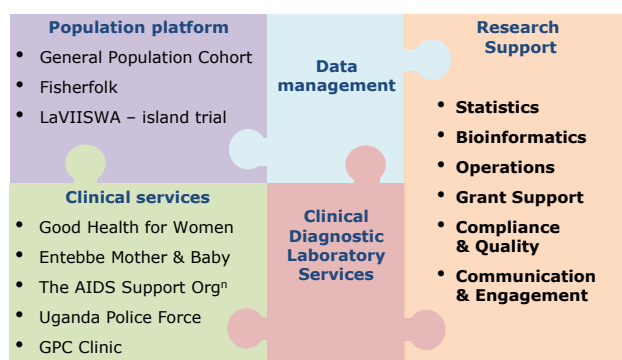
Population platform
- General Population Cohort
- Fisherfolk
- LaVIISWA – island trial

Data management

Research Support

- Statistics
- Bioinformatics
- Operations
- Grant Support
- Compliance & Quality
- Communication & Engagement

Clinical services
- Good Health for Women
- Entebbe Mother & Baby
- The AIDS Support Org$^{n}$
- Uganda Police Force
- GPC Clinic

Clinical Diagnostic Laboratory Services